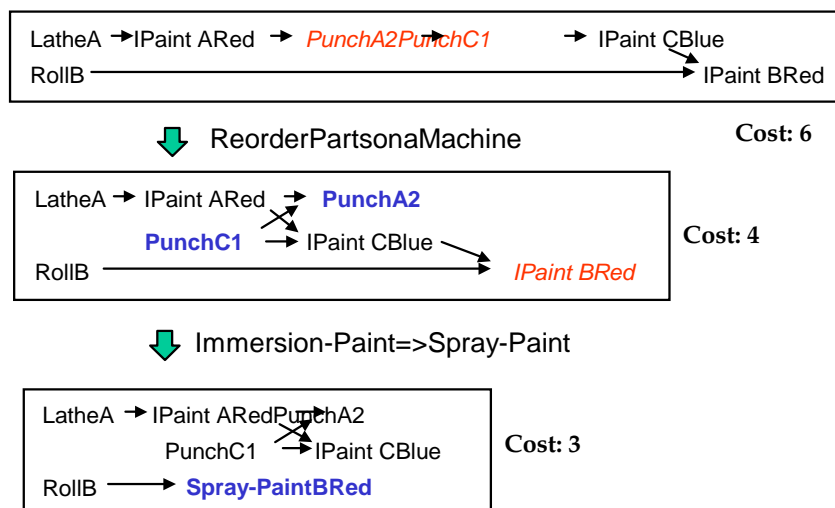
LatheA IPaint ARed PunchA2PunchC1 IPaint CBlue
RollB IPaint BRed

ReorderPartsonaMachine

Cost: 6

LatheA IPaint ARed PunchA2
PunchC1 IPaint CBlue
RollB IPaint BRed

Cost: 4

Immersion-Paint=>Spray-Paint

LatheA IPaint ARedPunchA2
PunchC1 IPaint CBlue
RollB Spray-PaintBRed

Cost: 3